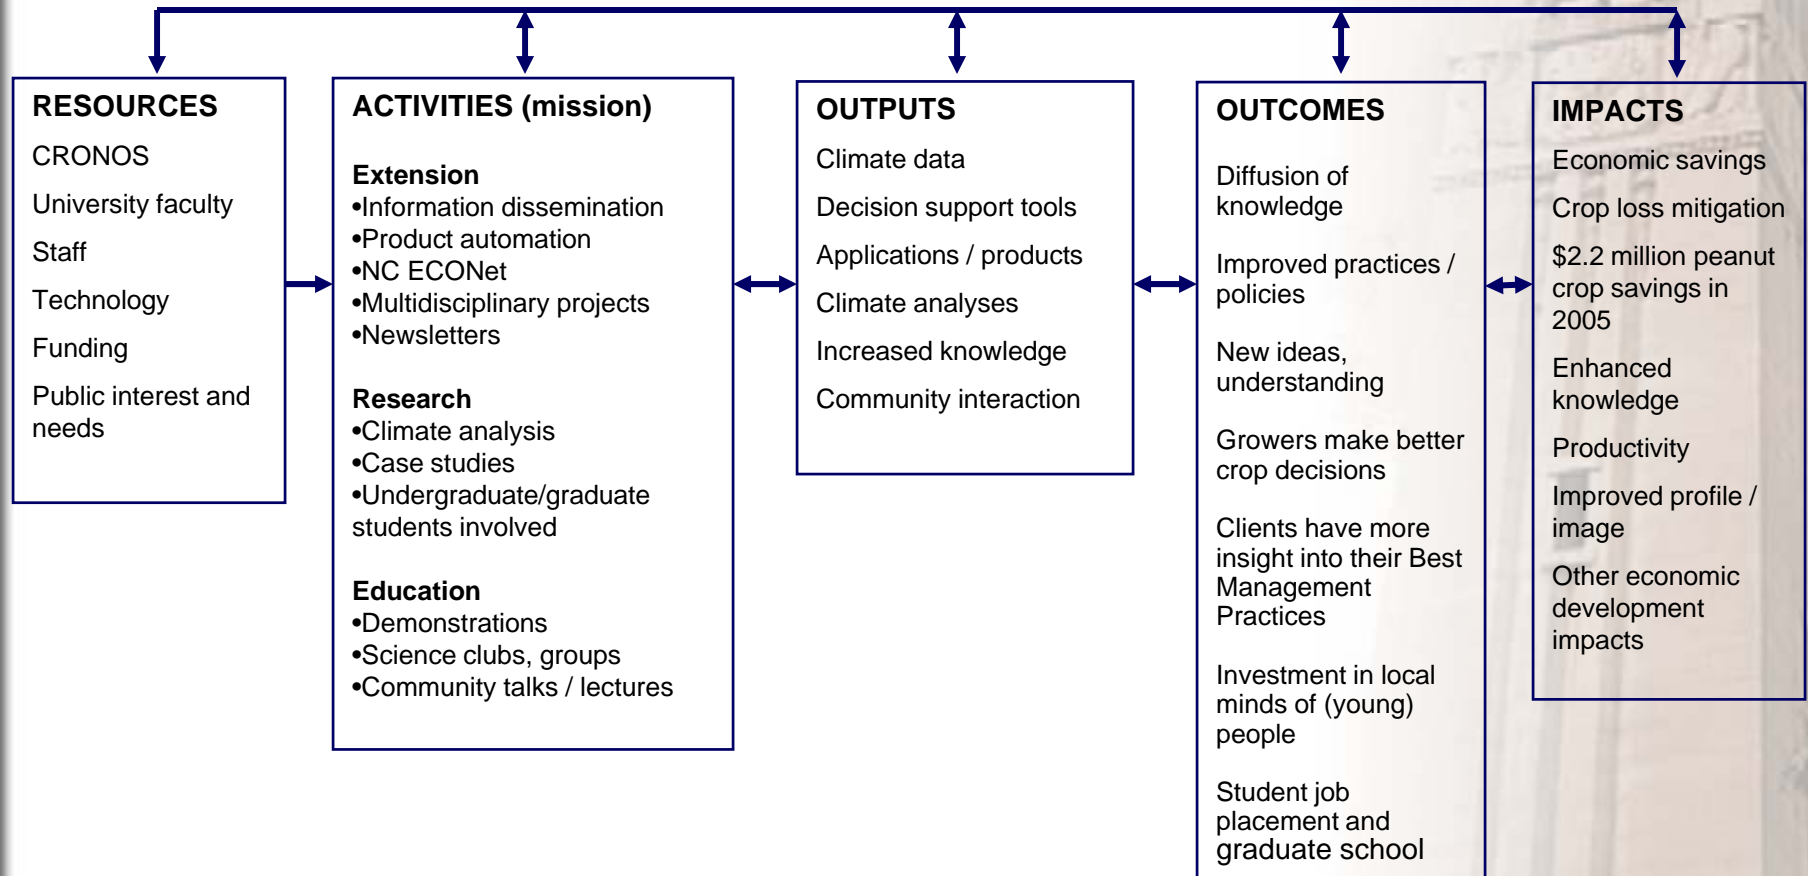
RESOURCES

CRONOS

University faculty

Staff

Technology

Funding

Public interest and needs

ACTIVITIES (mission)

Extension
•Information dissemination
•Product automation
•NC ECONet
•Multidisciplinary projects
•Newsletters

Research
•Climate analysis
•Case studies
•Undergraduate/graduate students involved

Education
•Demonstrations
•Science clubs, groups
•Community talks / lectures

OUTPUTS

Climate data

Decision support tools

Applications / products

Climate analyses

Increased knowledge

Community interaction

OUTCOMES

Diffusion of knowledge

Improved practices / policies

New ideas, understanding

Growers make better crop decisions

Clients have more insight into their Best Management Practices

Investment in local minds of (young) people

Student job placement and graduate school

IMPACTS

Economic savings

Crop loss mitigation

$2.2 million peanut crop savings in 2005

Enhanced knowledge

Productivity

Improved profile / image

Other economic development impacts